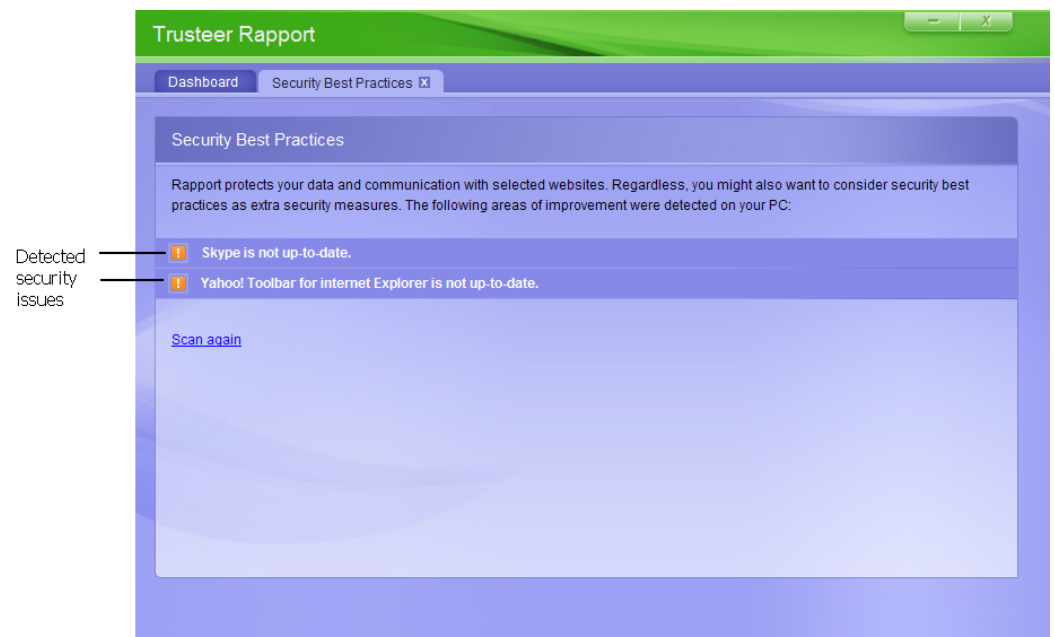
Trusteer Rapport

– X

Dashboard | Security Best Practices ☒

Security Best Practices

Rapport protects your data and communication with selected websites. Regardless, you might also want to consider security best practices as extra security measures. The following areas of improvement were detected on your PC:

Detected security issues

! Skype is not up-to-date.

! Yahoo! Toolbar for internet Explorer is not up-to-date.

Scan again